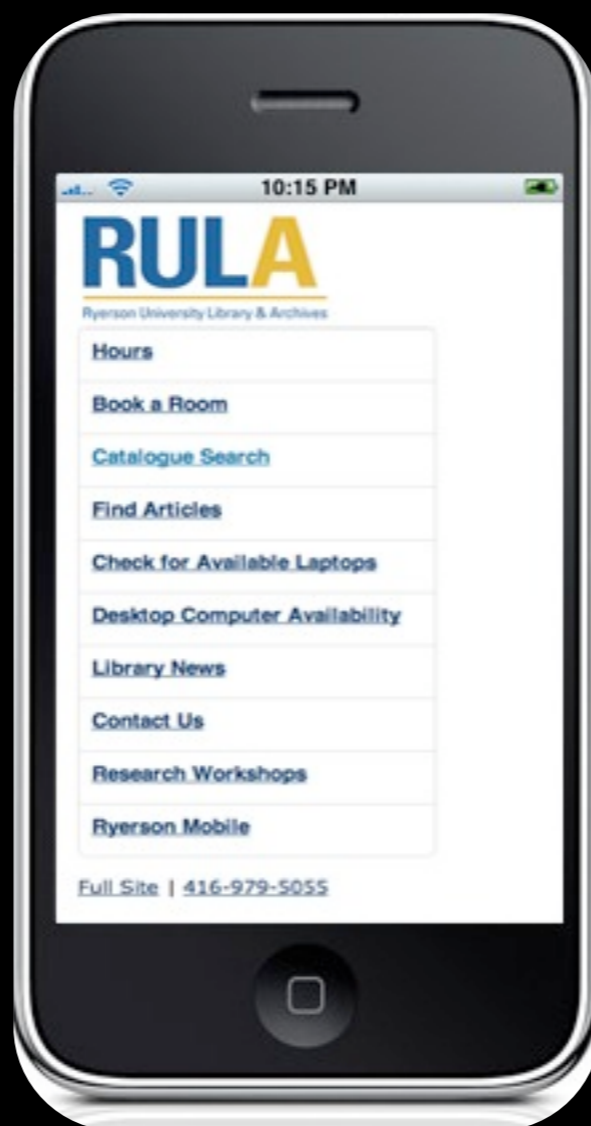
10:15 PM

RULA

Ryerson University Library & Archives

Hours

Book a Room

Catalogue Search

Find Articles

Check for Available Laptops

Desktop Computer Availability

Library News

Contact Us

Research Workshops

Ryerson Mobile

Full Site | 416-979-5055